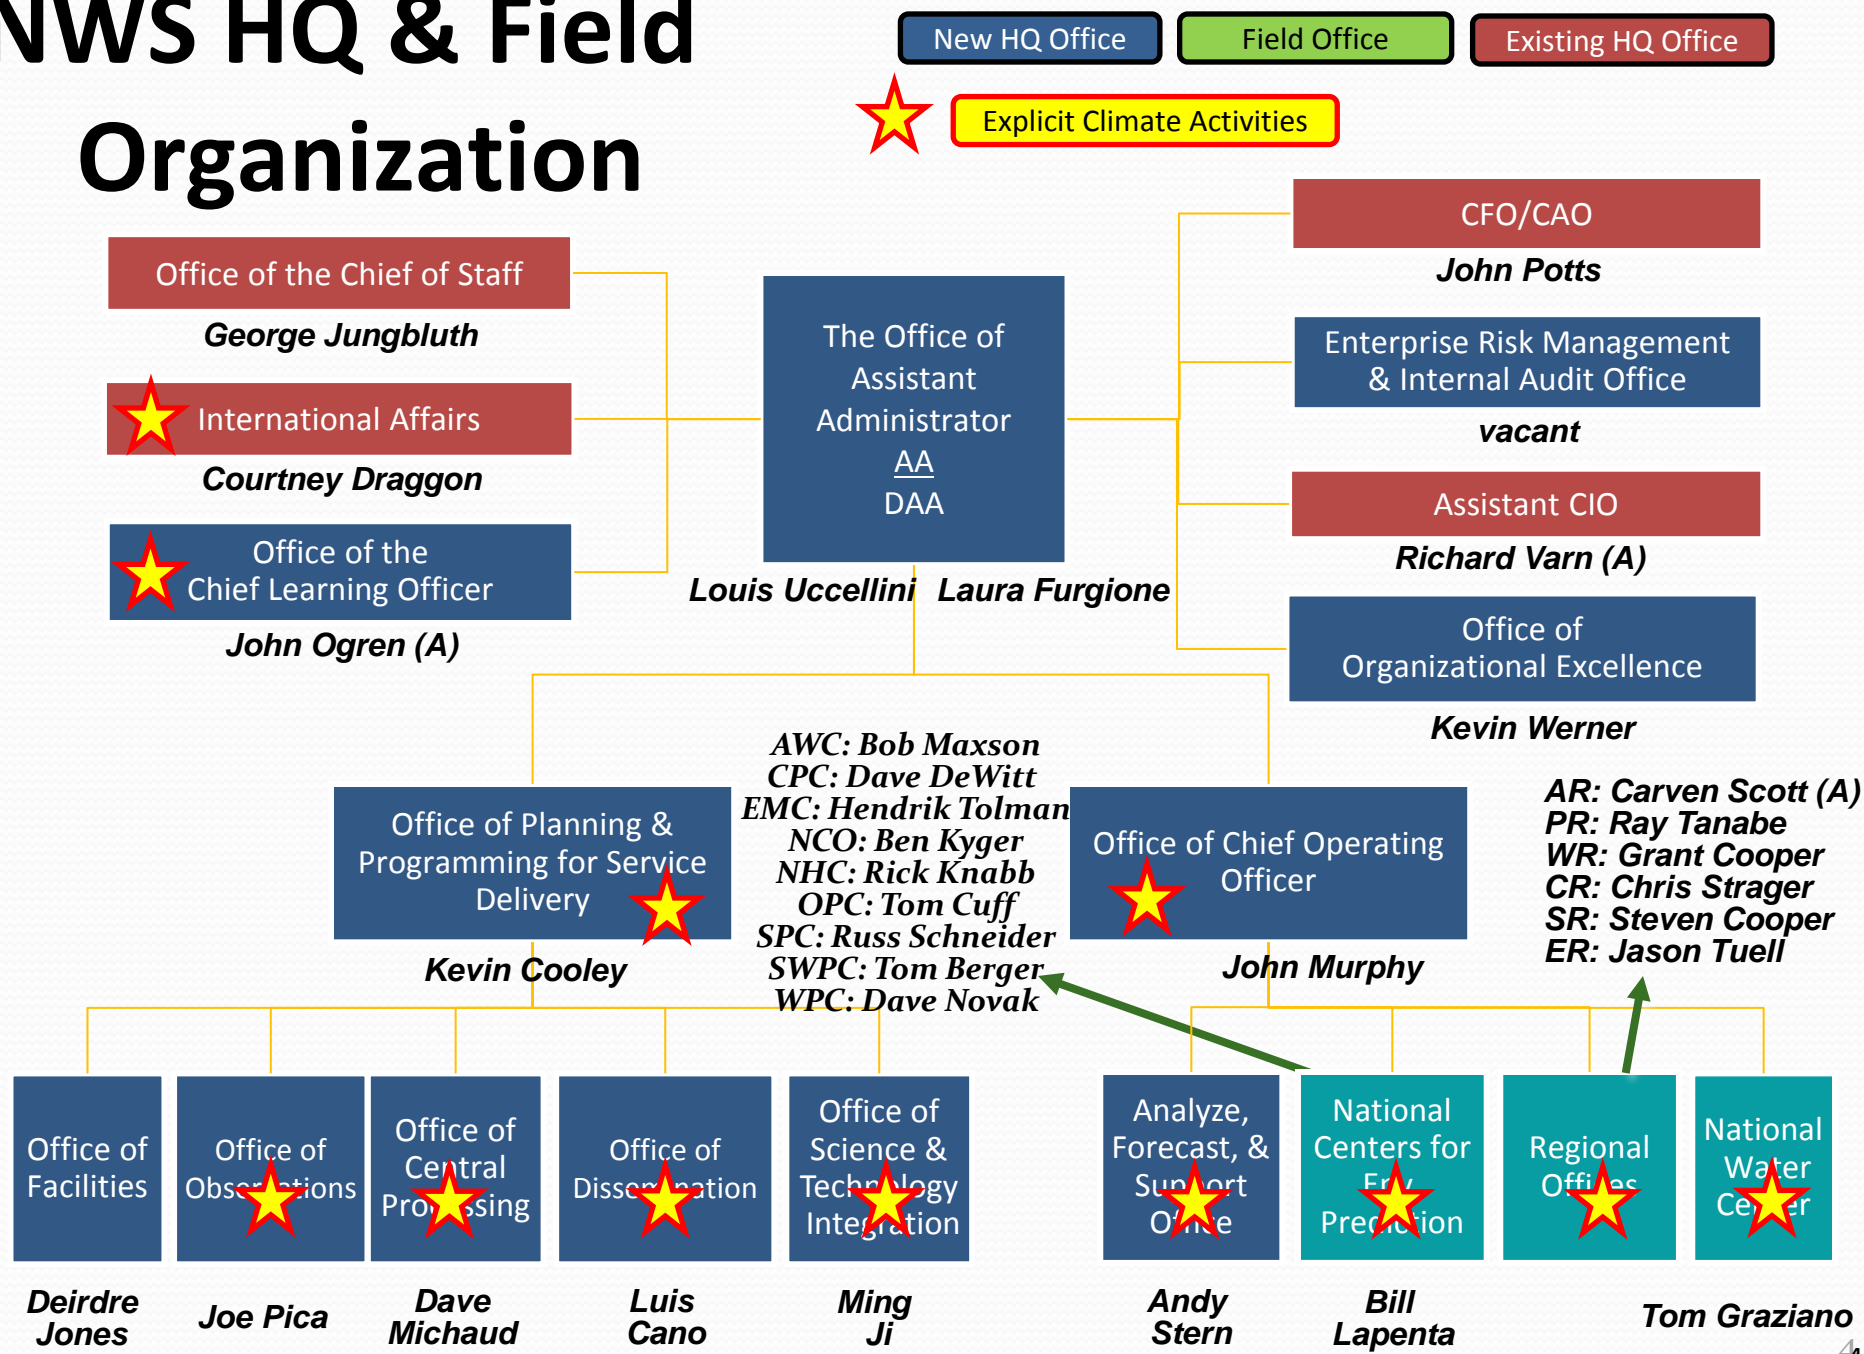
NWS HQ & Field Organization

New HQ Office
Field Office
Existing HQ Office
Explicit Climate Activities

Office of the Chief of Staff
George Jungbluth

International Affairs
Courtney Draggon

Office of the Chief Learning Officer
John Ogren (A)

The Office of Assistant Administrator
AA
DAA

Louis Uccellini Laura Furgione

CFO/CAO
John Potts

Enterprise Risk Management & Internal Audit Office
vacant

Assistant CIO
Richard Varn (A)

Office of Organizational Excellence
Kevin Werner

Office of Planning & Programming for Service Delivery
Kevin Cooley

AWC: Bob Maxson
CPC: Dave DeWitt
EMC: Hendrik Tolman
NCO: Ben Kyger
NHC: Rick Knabb
OPC: Tom Cuff
SPC: Russ Schneider
SWPC: Tom Berger
WPC: Dave Novak

Office of Chief Operating Officer
John Murphy

AR: Carven Scott (A)
PR: Ray Tanabe
WR: Grant Cooper
CR: Chris Strager
SR: Steven Cooper
ER: Jason Tuell

Office of Facilities
Deirdre Jones

Office of Observations
Joe Pica

Office of Central Processing
Dave Michaud

Office of Dissemination
Luis Cano

Office of Science & Technology Integration
Ming Ji

Analyze, Forecast, & Support Office
Andy Stern

National Centers for Env Prediction
Bill Lapenta

Regional Offices

National Water Center
Tom Graziano